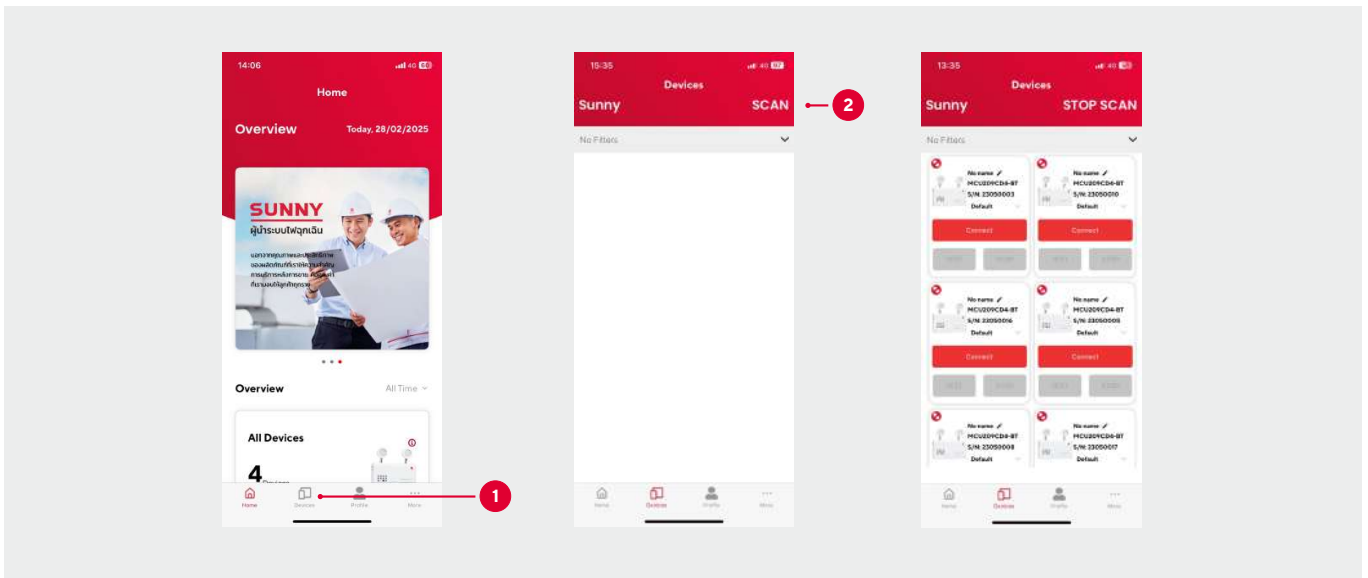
14:06 4G 68

Home

Overview Today, 28/02/2025

SUNNY
ผู้นำระบบไฟฉุกเฉิน

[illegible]

Overview All Time

All Devices

4 Devices

Home Devices Profile More

1

15:35 4G 67

Devices

Sunny SCAN

2

No Filters

Home Devices Profile More

13:35 4G 68

Devices

Sunny STOP SCAN

No Filters

No name
MCU209CD6-BT
S/N: 23050003
Default

Connect

No name
MCU209CD6-BT
S/N: 23050010
Default

Connect

No name
MCU209CD4-BT
S/N: 23050016
Default

Connect

No name
MCU209CD4-BT
S/N: 23050015
Default

Connect

No name
MCU209CD6-BT
S/N: 23050008
Default

No name
MCU209CD6-BT
S/N: 23050017
Default

Home Devices Profile More